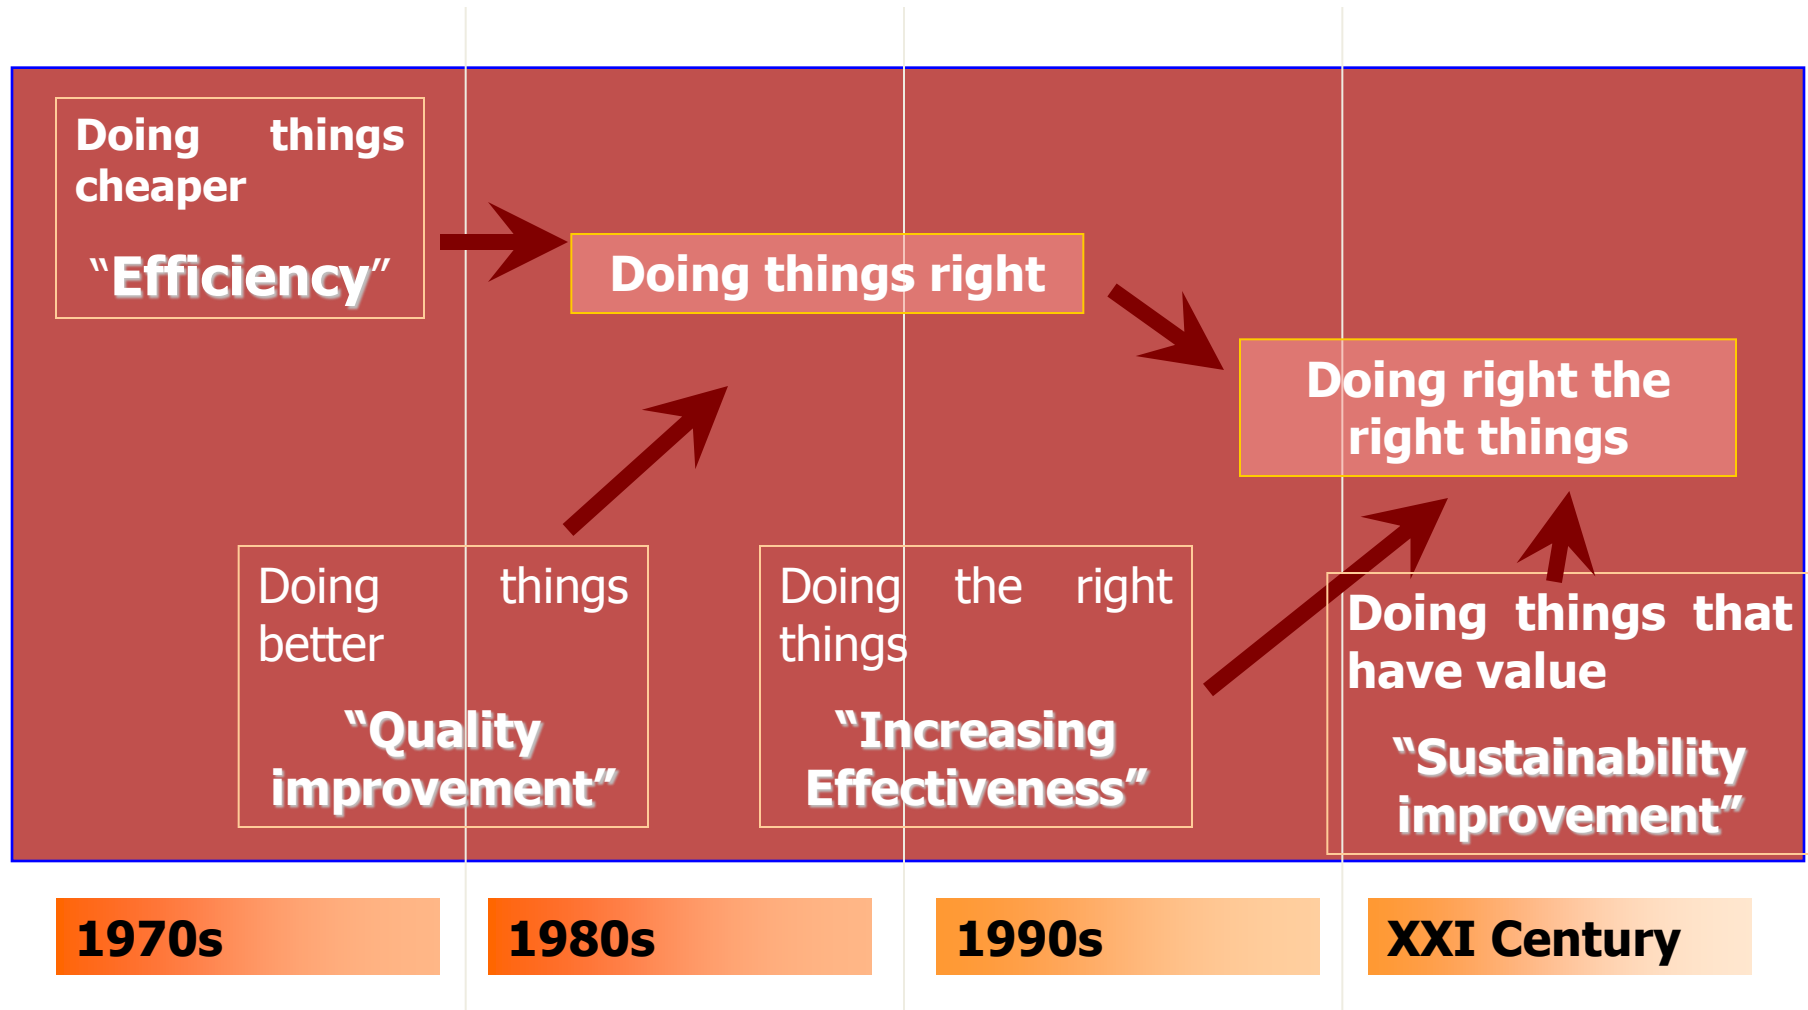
Doing things cheaper

"Efficiency"

Doing things right

Doing right the right things

Doing things better

"Quality improvement"

Doing the right things

"Increasing Effectiveness"

Doing things that have value

"Sustainability improvement"

1970s

1980s

1990s

XXI Century